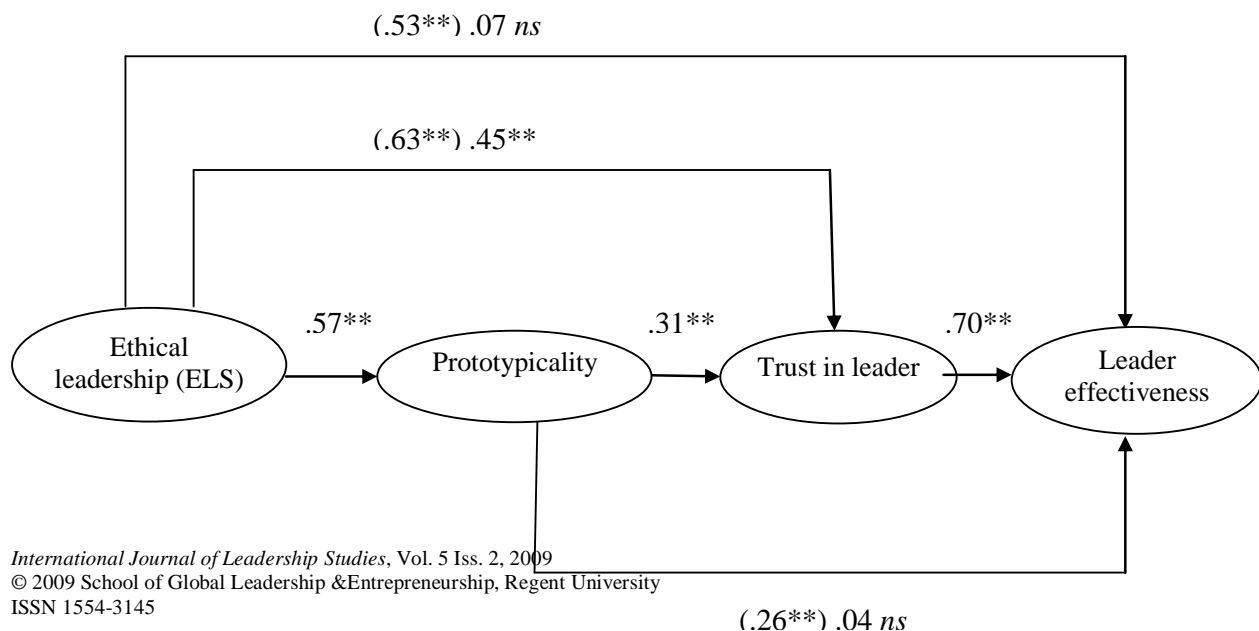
(.53**) .07 *ns*

(.63**) .45**

Ethical leadership (ELS)

.57**

Prototypicality

.31**

Trust in leader

.70**

Leader effectiveness

*International Journal of Leadership Studies*, Vol. 5 Iss. 2, 2009
© 2009 School of Global Leadership &Entrepreneurship, Regent University
ISSN 1554-3145

(.26**) .04 *ns*